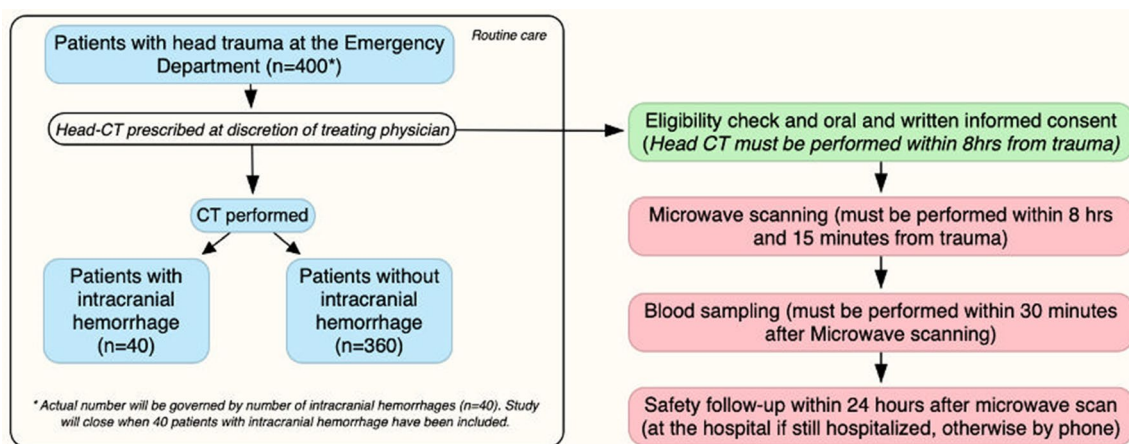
Routine care

Patients with head trauma at the Emergency Department (n=400*)

Head-CT prescribed at discretion of treating physician

CT performed

Patients with intracranial hemorrhage (n=40)

Patients without intracranial hemorrhage (n=360)

* Actual number will be governed by number of intracranial hemorrhages (n=40). Study will close when 40 patients with intracranial hemorrhage have been included.

Eligibility check and oral and written informed consent (Head CT must be performed within 8hrs from trauma)

Microwave scanning (must be performed within 8 hrs and 15 minutes from trauma)

Blood sampling (must be performed within 30 minutes after Microwave scanning)

Safety follow-up within 24 hours after microwave scan (at the hospital if still hospitalized, otherwise by phone)